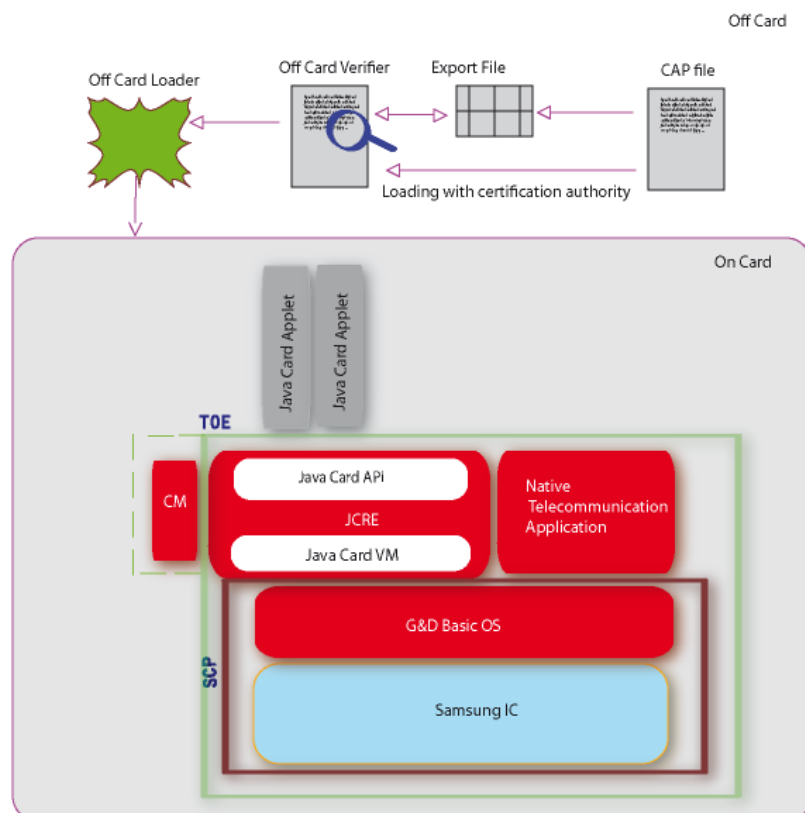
Off Card

Off Card Loader

Off Card Verifier

Export File

CAP file

Loading with certification authority

On Card

Java Card Applet

Java Card Applet

TOE

CM

Java Card APi

JCRE

Java Card VM

Native Telecommunication Application

G&D Basic OS

SCP

Samsung IC